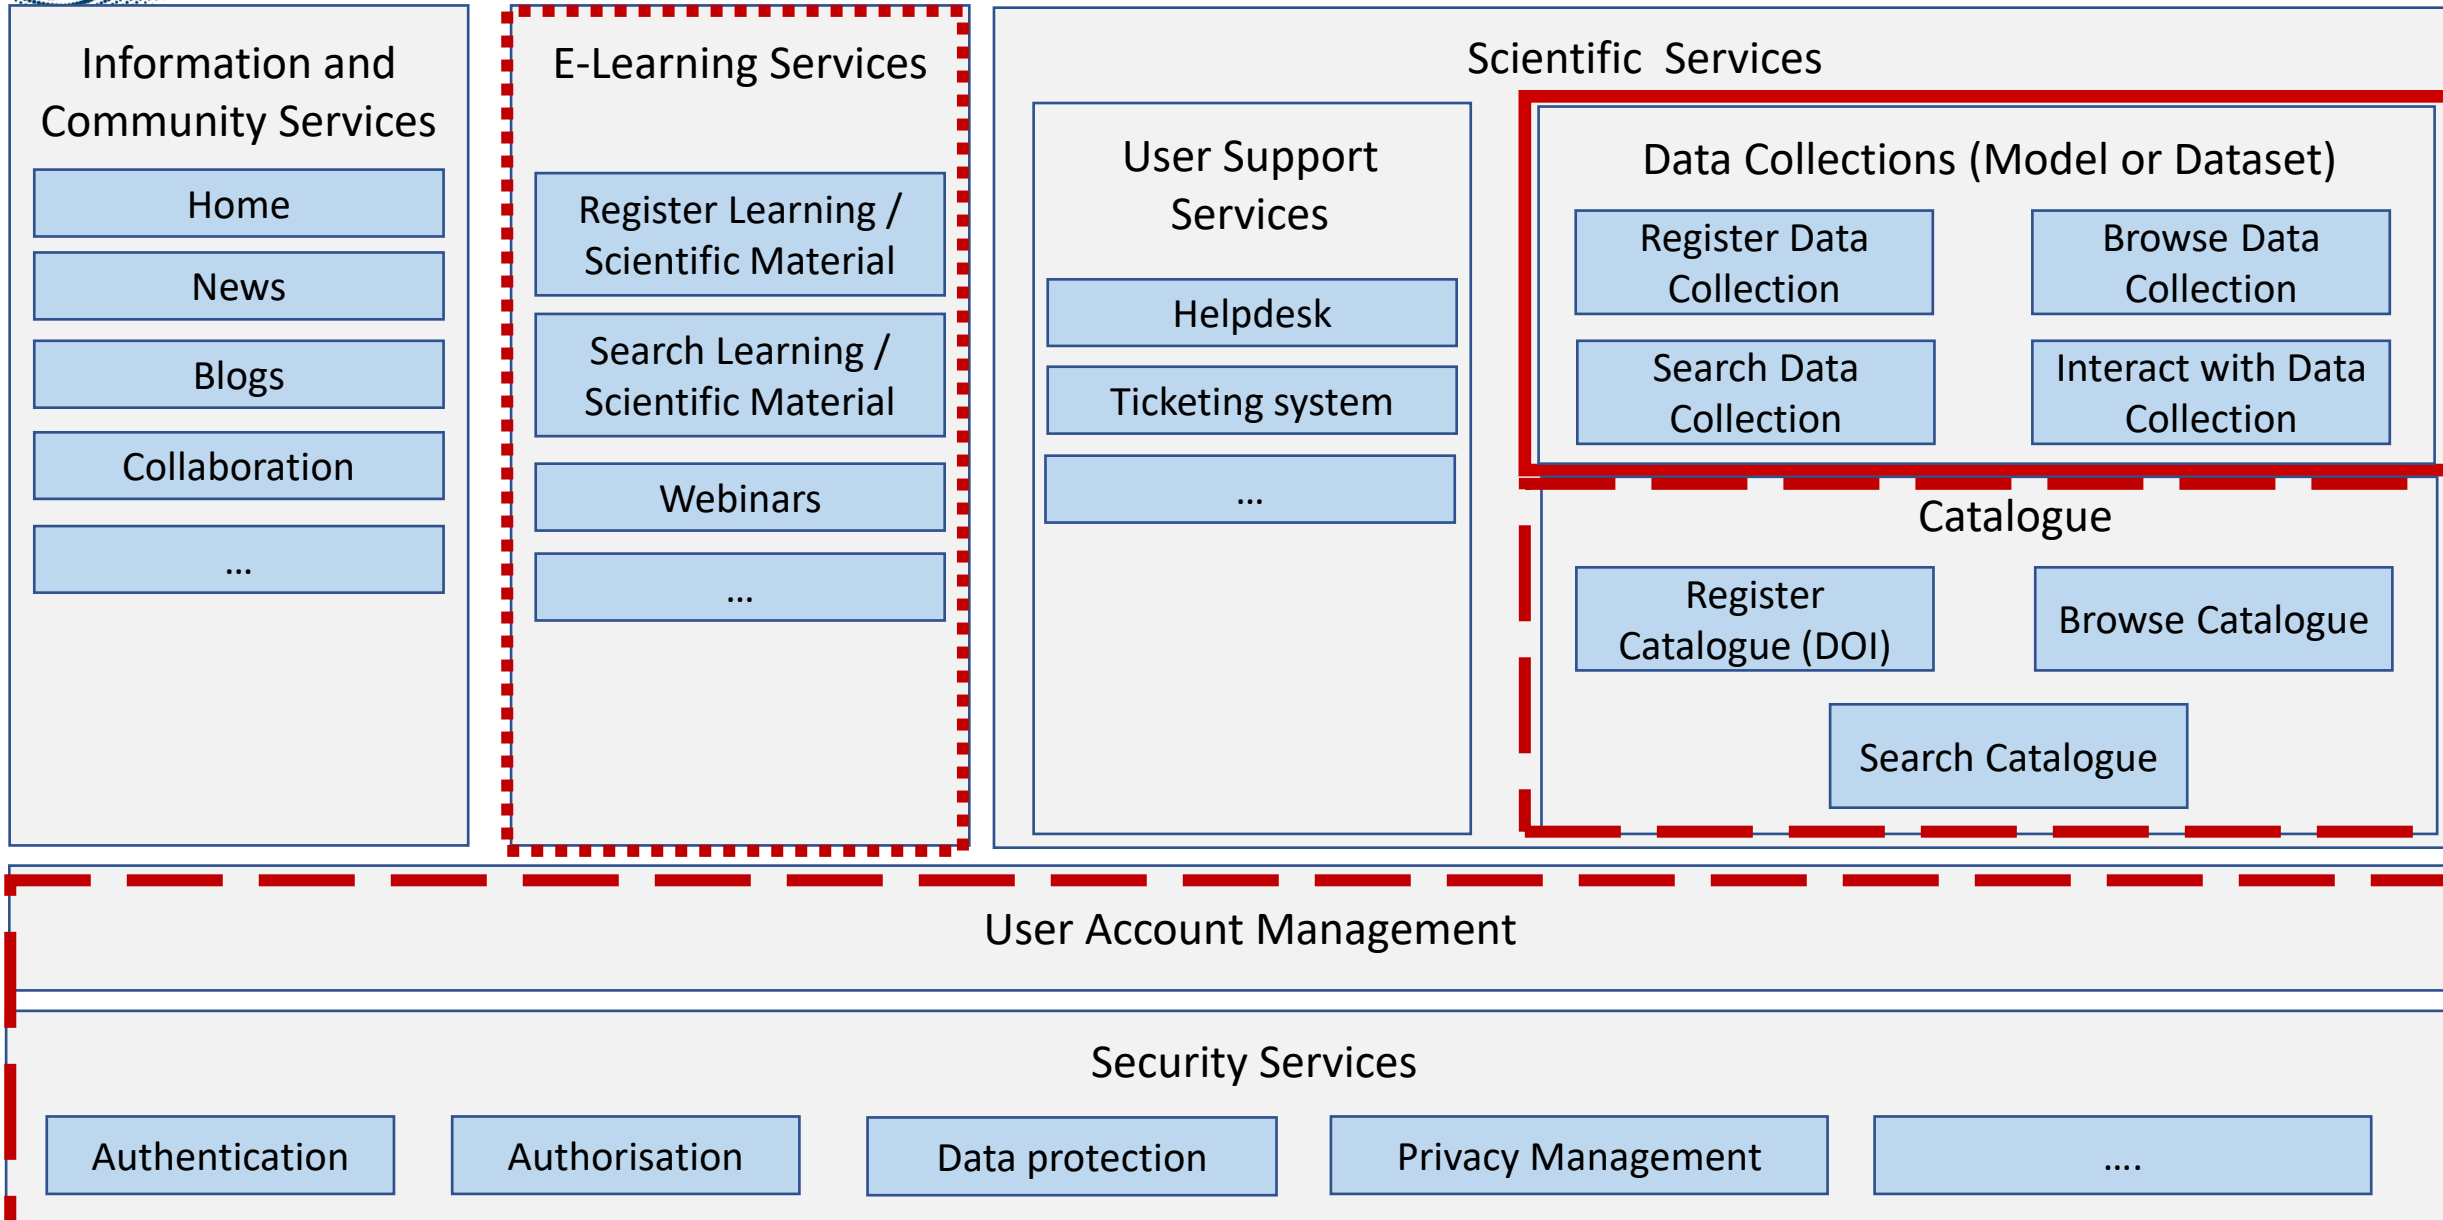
Information and Community Services

Home

News

Blogs

Collaboration

...

E-Learning Services

Register Learning / Scientific Material

Search Learning / Scientific Material

Webinars

...

Scientific Services

User Support Services

Helpdesk

Ticketing system

...

Data Collections (Model or Dataset)

Register Data Collection

Browse Data Collection

Search Data Collection

Interact with Data Collection

Catalogue

Register Catalogue (DOI)

Browse Catalogue

Search Catalogue

User Account Management

Security Services

Authentication

Authorisation

Data protection

Privacy Management

....